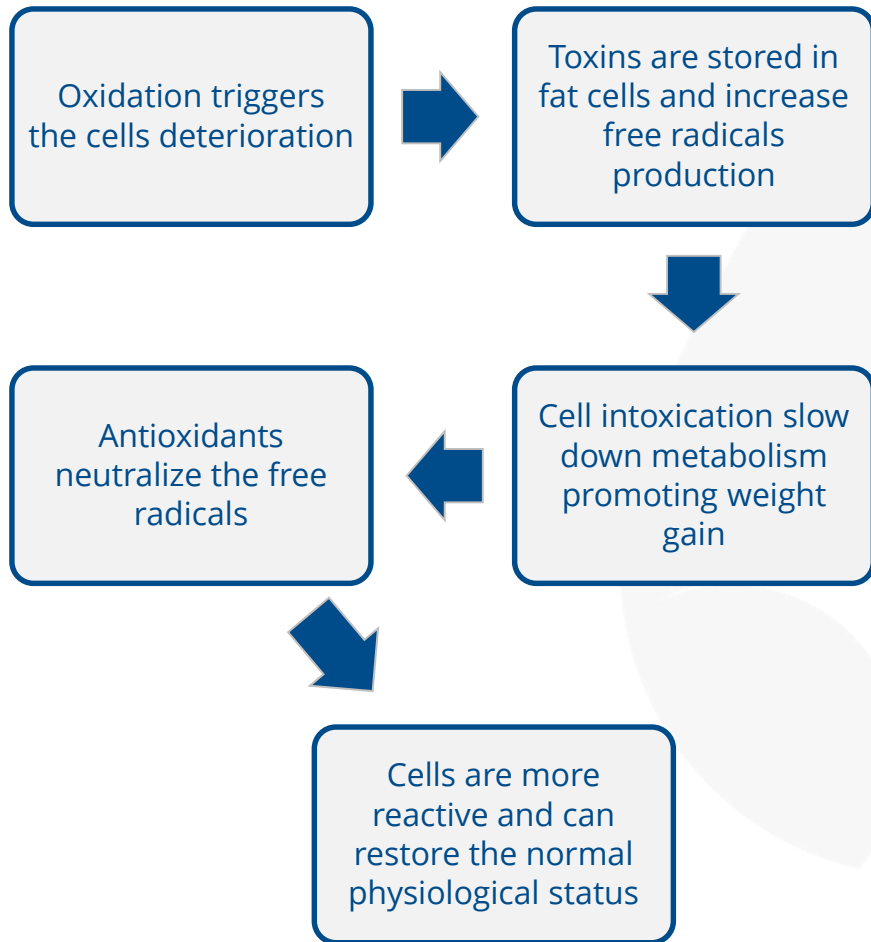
Oxidation triggers the cells deterioration

Toxins are stored in fat cells and increase free radicals production

Cell intoxication slow down metabolism promoting weight gain

Antioxidants neutralize the free radicals

Cells are more reactive and can restore the normal physiological status